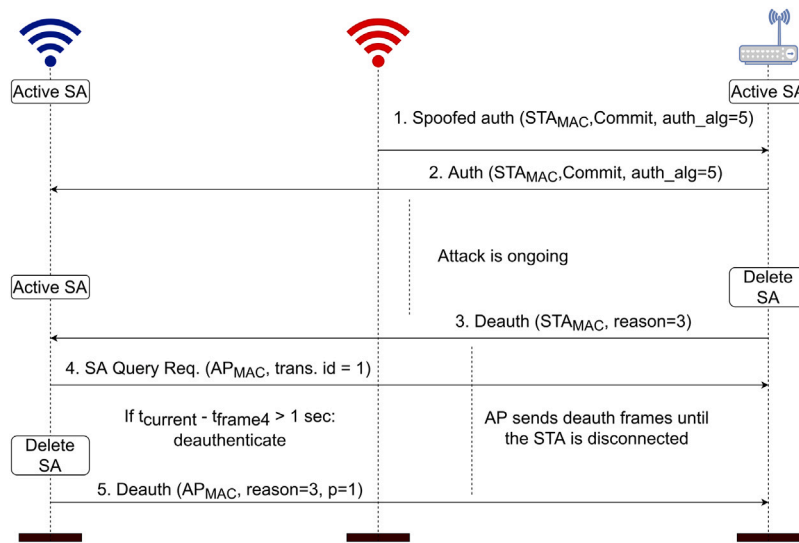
Active SA

Active SA

1. Spoofed auth ($STA_{MAC}$,Commit, auth_alg=5)

2. Auth ($STA_{MAC}$,Commit, auth_alg=5)

Attack is ongoing

Active SA

Delete SA

3. Deauth ($STA_{MAC}$, reason=3)

4. SA Query Req. ($AP_{MAC}$, trans. id = 1)

If $t_{current}$ - $t_{frame4}$ > 1 sec: deauthenticate

AP sends deauth frames until the STA is disconnected

Delete SA

5. Deauth ($AP_{MAC}$, reason=3, p=1)